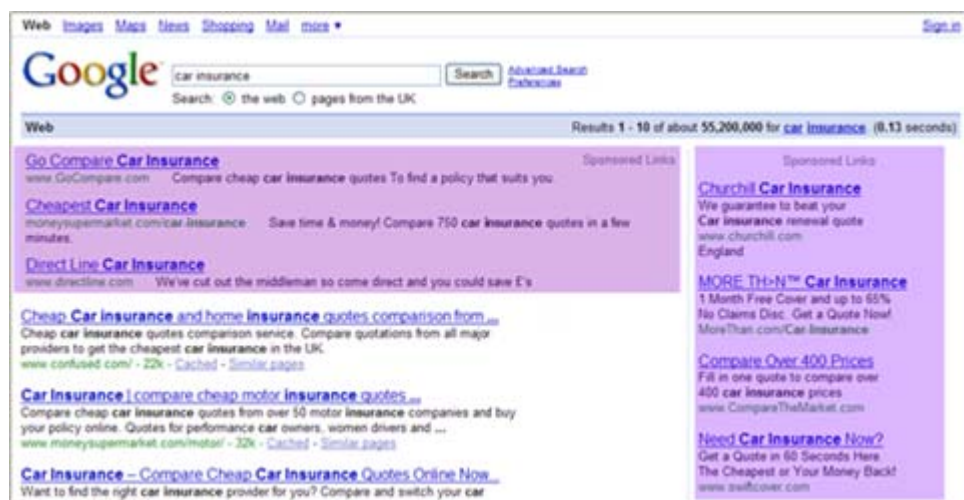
Web Images Maps News Shopping Mail more ▾

Sign in

Google

car insurance

Search

Advanced Search
Preferences

Search: the web pages from the UK

Web

Results 1 - 10 of about 55,200,000 for car insurance (0.13 seconds)

Sponsored Links

Go Compare Car Insurance
www.GoCompare.com Compare cheap car insurance quotes To find a policy that suits you

Cheapest Car Insurance
moneysupermarket.com/car-insurance Save time & money! Compare 750 car insurance quotes in a few minutes.

Direct Line Car Insurance
www.directline.com We've cut out the middleman so come direct and you could save £'s

Cheap Car insurance and home insurance quotes comparison from ...
Cheap car insurance quotes comparison service. Compare quotations from all major providers to get the cheapest car insurance in the UK.
www.confused.com/ - 22k - Cached - Similar pages

Car Insurance | compare cheap motor insurance quotes ...
Compare cheap car insurance quotes from over 50 motor insurance companies and buy your policy online. Quotes for performance car owners, women drivers and ...
www.moneysupermarket.com/motor/ - 32k - Cached - Similar pages

Car Insurance – Compare Cheap Car Insurance Quotes Online Now ...
Want to find the right car insurance provider for you? Compare and switch your car

Sponsored Links

Churchill Car Insurance
We guarantee to beat your Car insurance renewal quote
www.churchill.com
England

MORE TH>N™ Car Insurance
1 Month Free Cover and up to 65% No Claims Disc. Get a Quote Now!
MoreThan.com/Car-Insurance

Compare Over 400 Prices
Fill in one quote to compare over 400 car insurance prices
www.CompareTheMarket.com

Need Car Insurance Now?
Get a Quote in 60 Seconds Here
The Cheapest or Your Money Back!
www.swiftcover.com